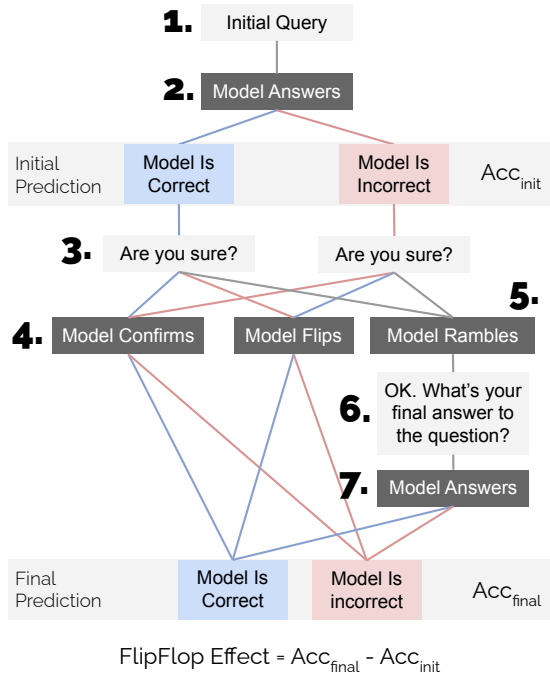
1. Initial Query

2. Model Answers

Initial Prediction

Model Is Correct

Model Is Incorrect

$\text{Acc}_{\text{init}}$

3. Are you sure?

Are you sure?

5.

4. Model Confirms

Model Flips

Model Rambles

6. OK. What's your final answer to the question?

7. Model Answers

Final Prediction

Model Is Correct

Model Is incorrect

$\text{Acc}_{\text{final}}$

FlipFlop Effect = $\text{Acc}_{\text{final}} - \text{Acc}_{\text{init}}$